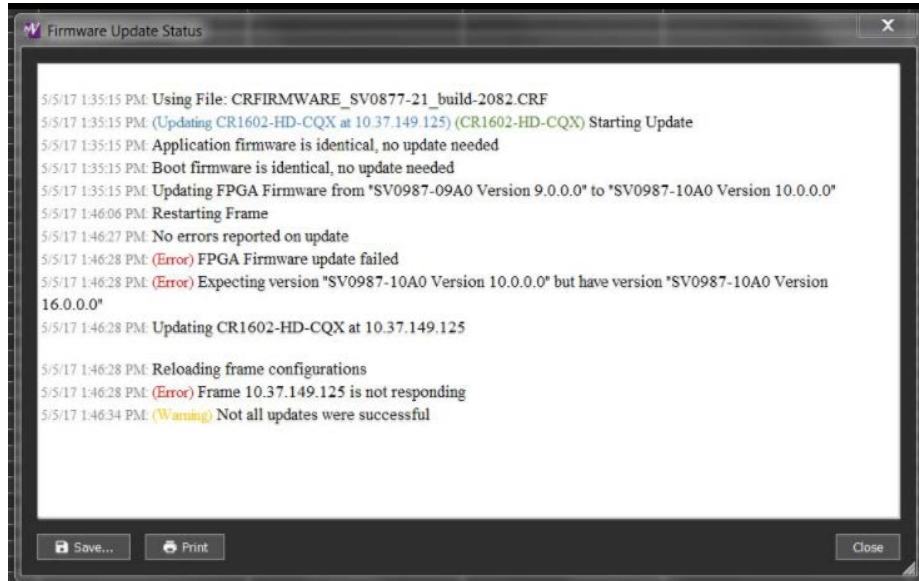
Firmware Update Status

5/5/17 1:35:15 PM: Using File: CRFIRMWARE_SV0877-21_build-2082.CRF
5/5/17 1:35:15 PM: (Updating CR1602-HD-CQX at 10.37.149.125) (CR1602-HD-CQX) Starting Update
5/5/17 1:35:15 PM: Application firmware is identical, no update needed
5/5/17 1:35:15 PM: Boot firmware is identical, no update needed
5/5/17 1:35:15 PM: Updating FPGA Firmware from "SV0987-09A0 Version 9.0.0.0" to "SV0987-10A0 Version 10.0.0.0"
5/5/17 1:46:06 PM: Restarting Frame
5/5/17 1:46:27 PM: No errors reported on update
5/5/17 1:46:28 PM: (Error) FPGA Firmware update failed
5/5/17 1:46:28 PM: (Error) Expecting version "SV0987-10A0 Version 10.0.0.0" but have version "SV0987-10A0 Version 16.0.0.0"
5/5/17 1:46:28 PM: Updating CR1602-HD-CQX at 10.37.149.125

5/5/17 1:46:28 PM: Reloading frame configurations
5/5/17 1:46:28 PM: (Error) Frame 10.37.149.125 is not responding
5/5/17 1:46:34 PM: (Warning) Not all updates were successful

Save...
Print
Close